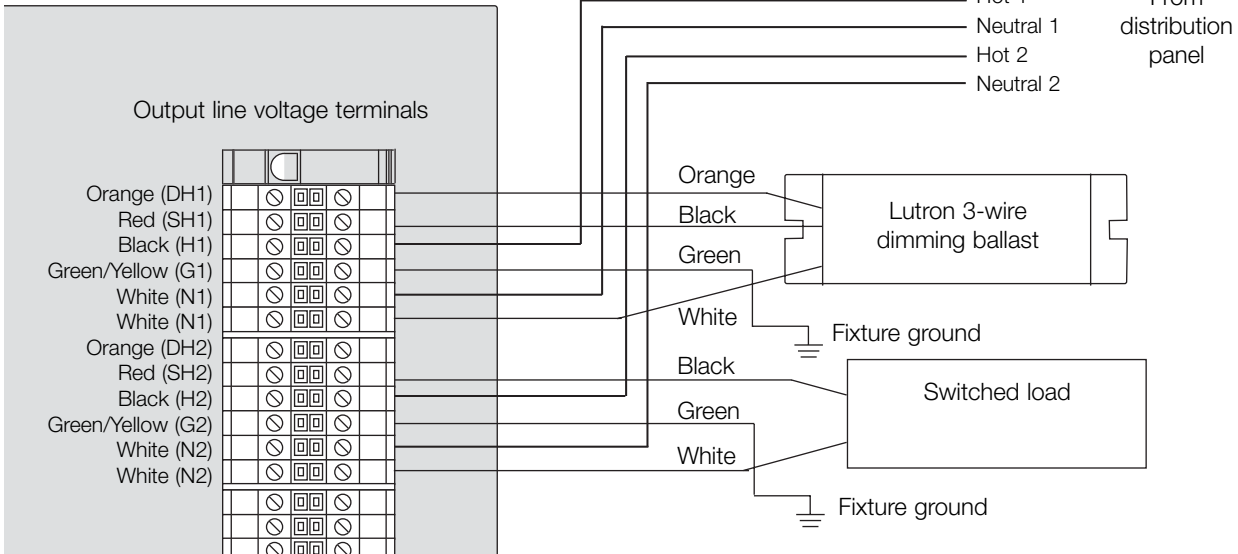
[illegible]
Neutral 1
Hot 2
Neutral 2

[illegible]
distribution
panel

Output line voltage terminals

Orange (DH1)
Red (SH1)
Black (H1)
Green/Yellow (G1)
White (N1)
White (N1)
Orange (DH2)
Red (SH2)
Black (H2)
Green/Yellow (G2)
White (N2)
White (N2)

Orange
Black
Green
White

Lutron 3-wire
dimming ballast

Fixture ground

Black
Green
White

Switched load

Fixture ground